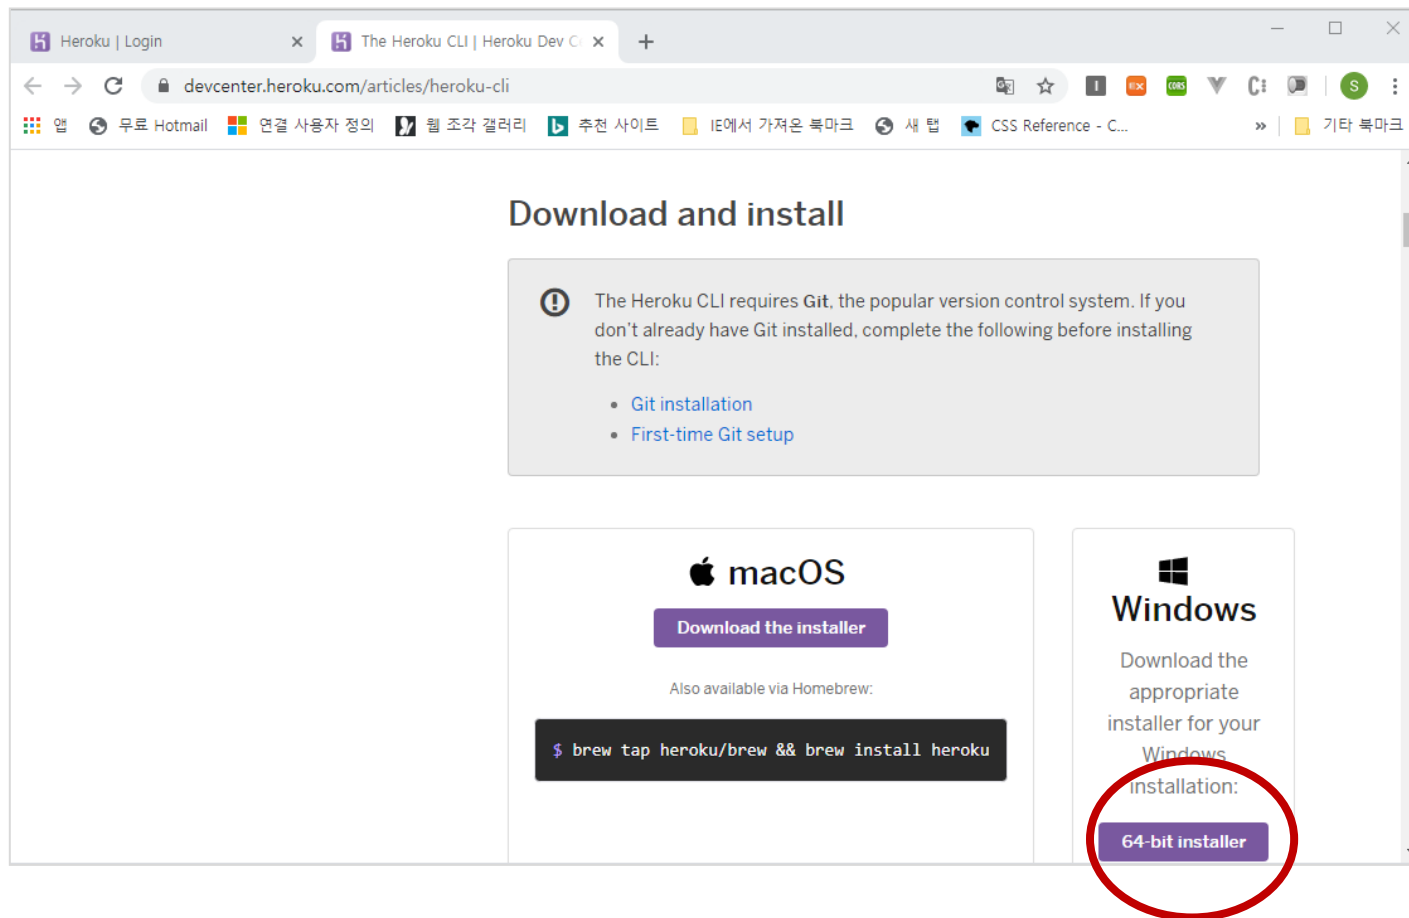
Heroku | Login
The Heroku CLI | Heroku Dev C

devcenter.heroku.com/articles/heroku-cli

앱 무료 Hotmail 연결 사용자 정의 웹 조각 갤러리 추천 사이트 IE에서 가져온 북마크 새 탭 CSS Reference - C... » 기타 북마크

Download and install

The Heroku CLI requires Git, the popular version control system. If you don't already have Git installed, complete the following before installing the CLI:

- Git installation
- First-time Git setup

macOS

Download the installer

Also available via Homebrew:

$ brew tap heroku/brew && brew install heroku

Windows

Download the appropriate installer for your Windows installation:

64-bit installer